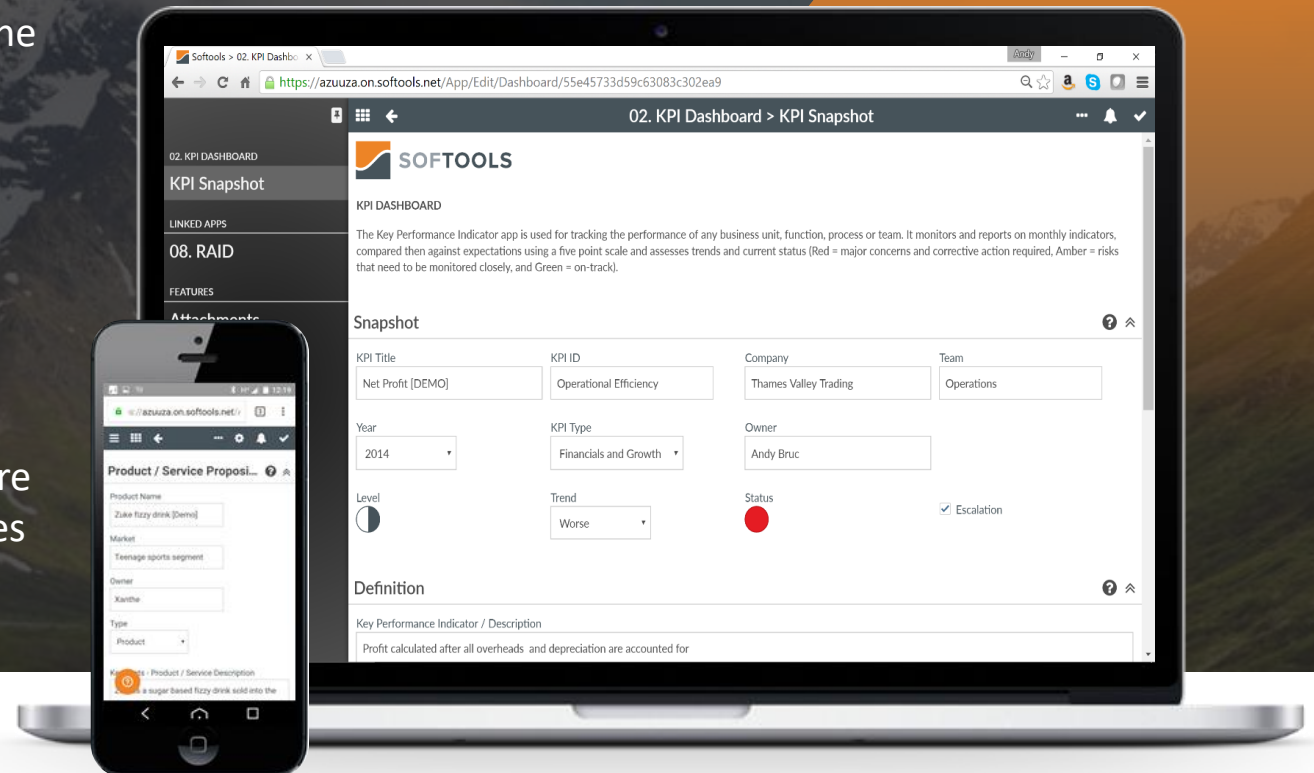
ne

re
es

Softools > 02. KPI Dashbo ×

Andy

https://azuuza.on.softools.net/App/Edit/Dashboard/55e45733d59c63083c302ea9

02. KPI Dashboard > KPI Snapshot

02. KPI DASHBOARD

KPI Snapshot

LINKED APPS

08. RAID

FEATURES

Attachments

SOFTOOLS

KPI DASHBOARD

The Key Performance Indicator app is used for tracking the performance of any business unit, function, process or team. It monitors and reports on monthly indicators, compared then against expectations using a five point scale and assesses trends and current status (Red = major concerns and corrective action required, Amber = risks that need to be monitored closely, and Green = on-track).

Snapshot

KPI Title
Net Profit [DEMO]

KPI ID
Operational Efficiency

Company
Thames Valley Trading

Team
Operations

Year
2014

KPI Type
Financials and Growth

Owner
Andy Bruc

Level

Trend
Worse

Status

Escalation

Definition

Key Performance Indicator / Description
Profit calculated after all overheads and depreciation are accounted for

12:18

azuuza.on.softools.net/

Product / Service Proposi...

Product Name
Zuke fizzy drink [Demo]

Market
Teenage sports segment

Owner
Xanthe

Type
Product

Ke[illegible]ts - Product / Service Description
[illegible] a sugar based fizzy drink sold into the